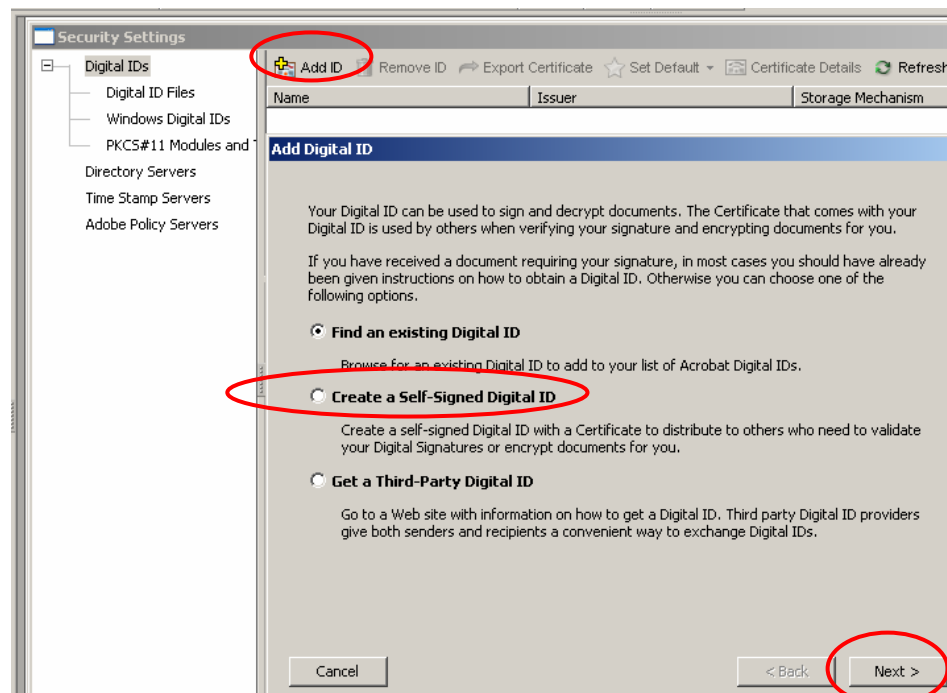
Security Settings

Digital IDs
Digital ID Files
Windows Digital IDs
PKCS#11 Modules and T
Directory Servers
Time Stamp Servers
Adobe Policy Servers

Add ID | Remove ID | Export Certificate | Set Default | Certificate Details | Refresh

| Name | Issuer | Storage Mechanism |
|---|---|---|

Add Digital ID

Your Digital ID can be used to sign and decrypt documents. The Certificate that comes with your Digital ID is used by others when verifying your signature and encrypting documents for you.

If you have received a document requiring your signature, in most cases you should have already been given instructions on how to obtain a Digital ID. Otherwise you can choose one of the following options.

Find an existing Digital ID

Browse for an existing Digital ID to add to your list of Acrobat Digital IDs.

Create a Self-Signed Digital ID

Create a self-signed Digital ID with a Certificate to distribute to others who need to validate your Digital Signatures or encrypt documents for you.

Get a Third-Party Digital ID

Go to a Web site with information on how to get a Digital ID. Third party Digital ID providers give both senders and recipients a convenient way to exchange Digital IDs.

Cancel

< Back

Next >